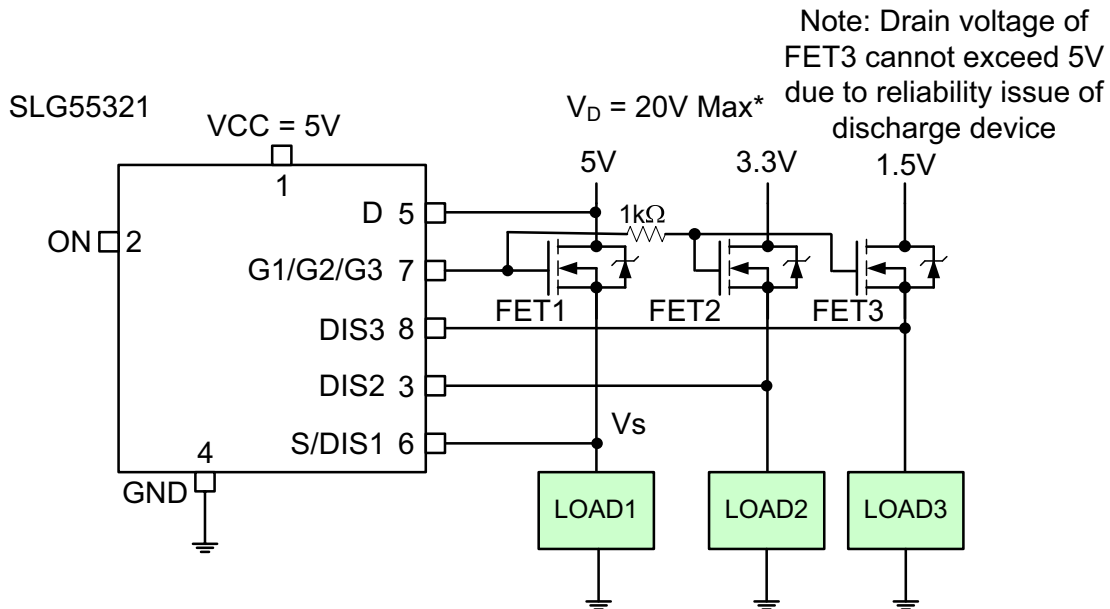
Note: Drain voltage of FET3 cannot exceed 5V due to reliability issue of discharge device

SLG55321

VCC = 5V

$V_D$ = 20V Max*

5V

3.3V

1.5V

1

D 5

1kΩ

ON 2

G1/G2/G3 7

FET1

FET2

FET3

DIS3 8

DIS2 3

Vs

S/DIS1 6

4

GND

LOAD1

LOAD2

LOAD3